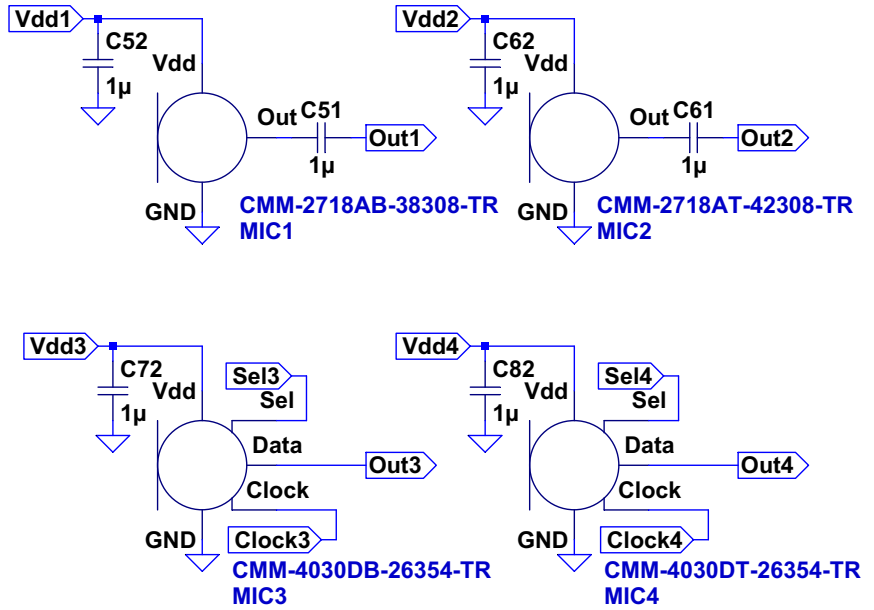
Vdd1
C52
1µ
Vdd
Out
C51
1µ
Out1
GND
CMM-2718AB-38308-TR
MIC1

Vdd2
C62
1µ
Vdd
Out
C61
1µ
Out2
GND
CMM-2718AT-42308-TR
MIC2

Vdd3
C72
1µ
Vdd
Sel3
Sel
Data
Out3
Clock
GND
Clock3
CMM-4030DB-26354-TR
MIC3

Vdd4
C82
1µ
Vdd
Sel4
Sel
Data
Out4
Clock
GND
Clock4
CMM-4030DT-26354-TR
MIC4